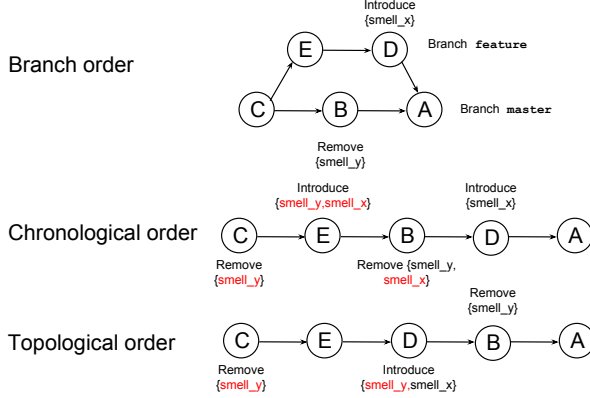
Branch order

Introduce
{smell_x}

E

D

Branch feature

C

B

A

Branch master

Remove
{smell_y}

Chronological order

Introduce
{smell_y,smell_x}

Introduce
{smell_x}

C

E

B

D

A

Remove
{smell_y}

Remove {smell_y,
smell_x}

Topological order

Remove
{smell_y}

C

E

D

B

A

Remove
{smell_y}

Introduce
{smell_y,smell_x}